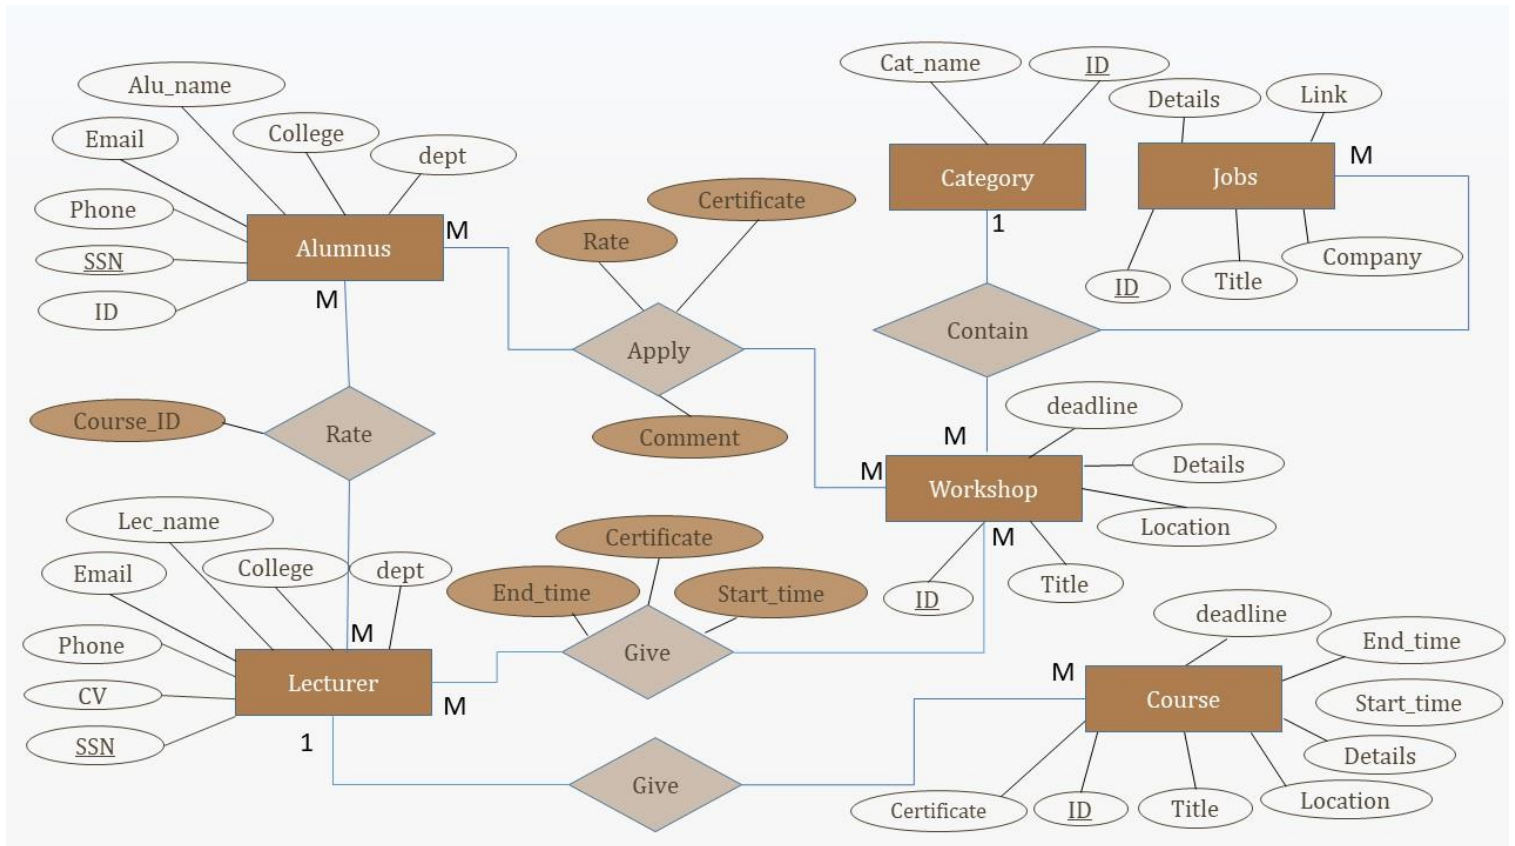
Alu_name
Email
College
dept
Phone
SSN
ID
Alumnus
M
M
Certificate
Rate
Apply
Comment
Cat_name
ID
Details
Link
Category
Jobs
M
1
ID
Title
Company
Contain
Course_ID
Rate
deadline
M
M
Workshop
Details
Location
M
ID
Title
Lec_name
Email
College
dept
Certificate
End_time
Start_time
Phone
M
Give
Lecturer
CV
M
SSN
1
deadline
End_time
M
Course
Start_time
Details
Give
Certificate
ID
Title
Location